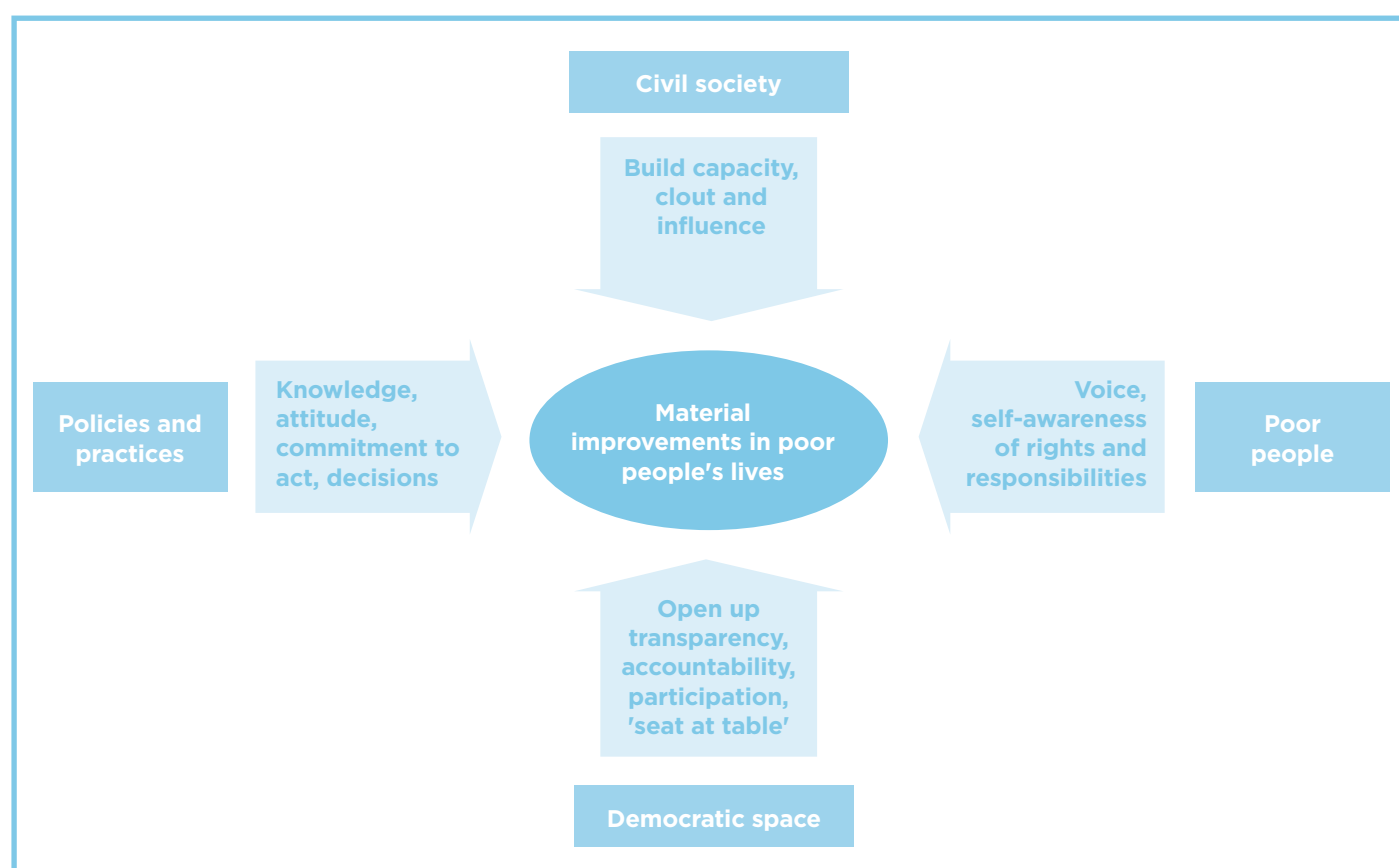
Civil society

Build capacity, clout and influence

Policies and practices

Knowledge, attitude, commitment to act, decisions

Material improvements in poor people's lives

Voice, self-awareness of rights and responsibilities

Poor people

Open up transparency, accountability, participation, 'seat at table'

Democratic space